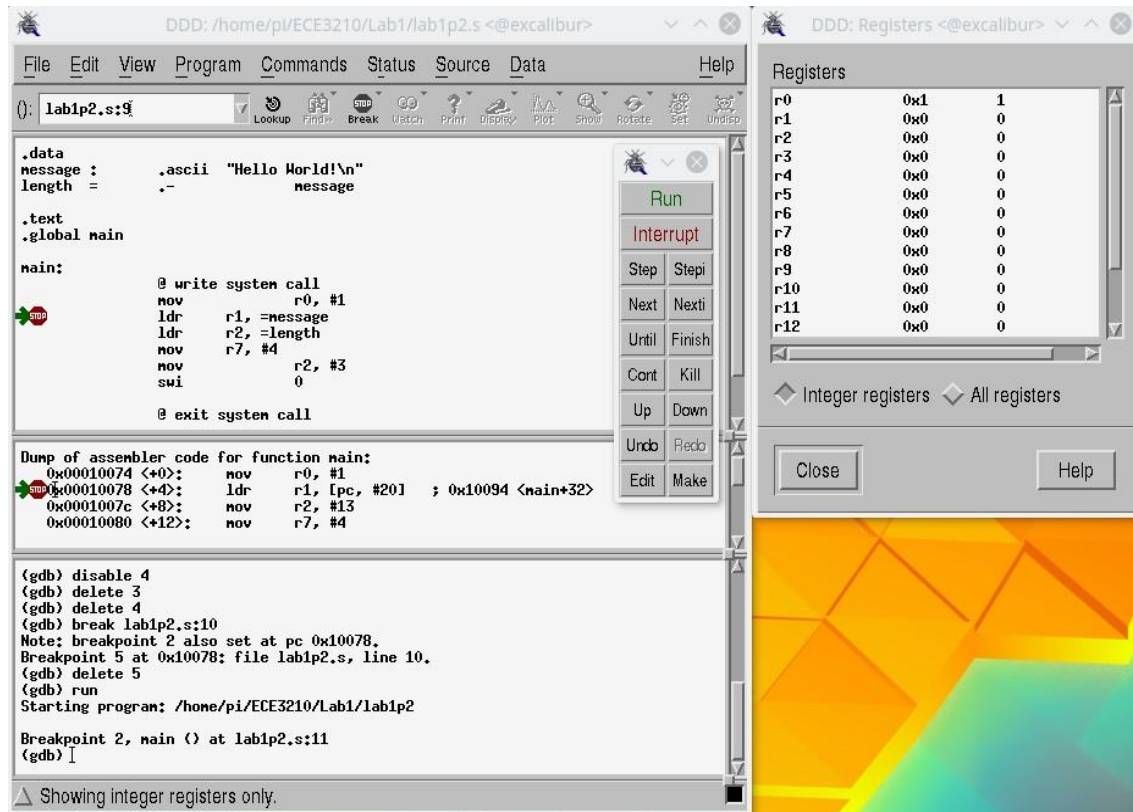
DDD: /home/pi/ECE3210/Lab1/lab1p2.s <@excalibur>

File Edit View Program Commands Status Source Data Help

(): lab1p2.s:9

Lookup Find» Break Watch Print Display Plot Show Rotate Set Undisp

.data
message : .ascii "Hello World!\n"
length = .- message

.text
.global main

main:
@ write system call
mov r0, #1
ldr r1, =message
ldr r2, =length
mov r7, #4
mov r2, #3
swi 0

@ exit system call

Run
Interrupt
Step Stepi
Next Nexti
Until Finish
Cont Kill
Up Down
Undo Redo
Edit Make

Dump of assembler code for function main:
0x00010074 <+0>: mov r0, #1
0x00010078 <+4>: ldr r1, [pc, #20] ; 0x10094 <main+32>
0x0001007c <+8>: mov r2, #13
0x00010080 <+12>: mov r7, #4

(gdb) disable 4
(gdb) delete 3
(gdb) delete 4
(gdb) break lab1p2.s:10
Note: breakpoint 2 also set at pc 0x10078.
Breakpoint 5 at 0x10078: file lab1p2.s, line 10.
(gdb) delete 5
(gdb) run
Starting program: /home/pi/ECE3210/Lab1/lab1p2

Breakpoint 2, main () at lab1p2.s:11
(gdb)

Showing integer registers only.

DDD: Registers <@excalibur>

Registers

| | | |
|---|---|---|
| r0 | 0x1 | 1 |
| r1 | 0x0 | 0 |
| r2 | 0x0 | 0 |
| r3 | 0x0 | 0 |
| r4 | 0x0 | 0 |
| r5 | 0x0 | 0 |
| r6 | 0x0 | 0 |
| r7 | 0x0 | 0 |
| r8 | 0x0 | 0 |
| r9 | 0x0 | 0 |
| r10 | 0x0 | 0 |
| r11 | 0x0 | 0 |
| r12 | 0x0 | 0 |

Integer registers All registers

Close Help